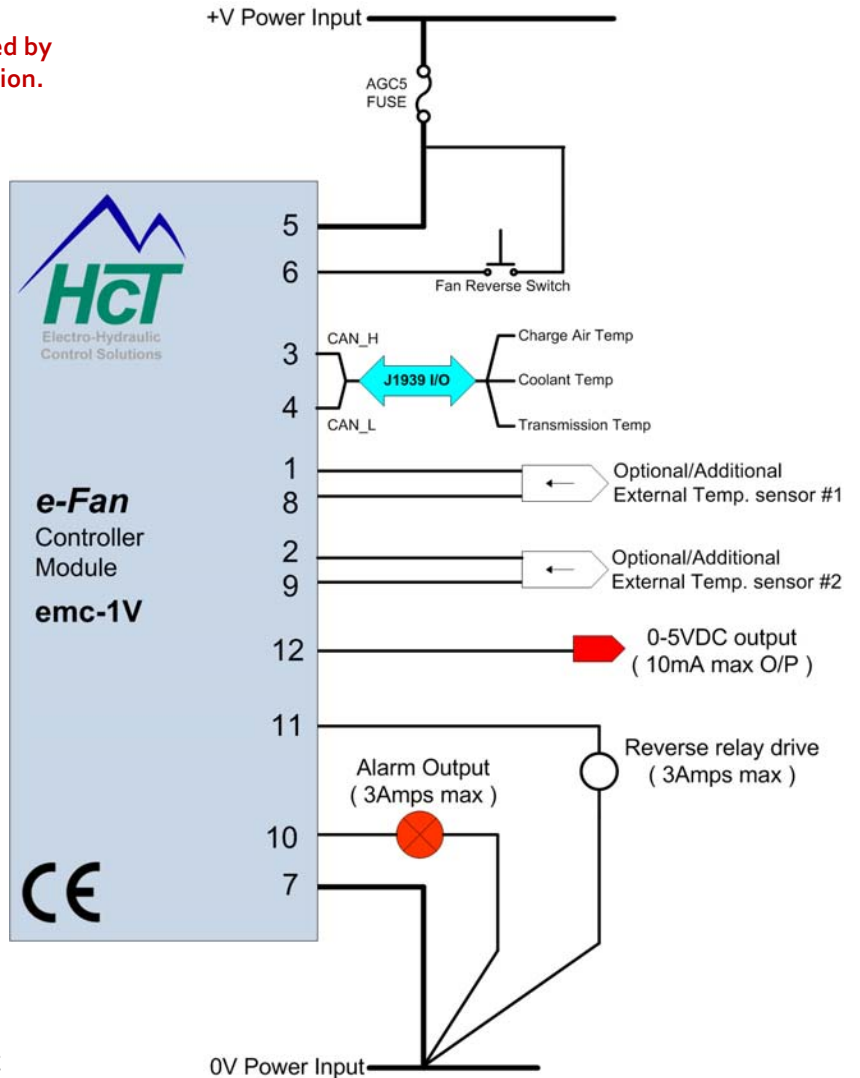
ed by
ion.

+V Power Input

AGC5
FUSE

HcT
Electro-Hydraulic
Control Solutions

5
6
Fan Reverse Switch

3
CAN_H
J1939 I/O
Charge Air Temp
Coolant Temp
Transmission Temp
4
CAN_L

1
8
Optional/Additional
External Temp. sensor #1

e-Fan
Controller
Module
emc-1V

2
9
Optional/Additional
External Temp. sensor #2

12
0-5VDC output
( 10mA max O/P )

11
Reverse relay drive
( 3Amps max )

Alarm Output
( 3Amps max )
10

CE
7

0V Power Input